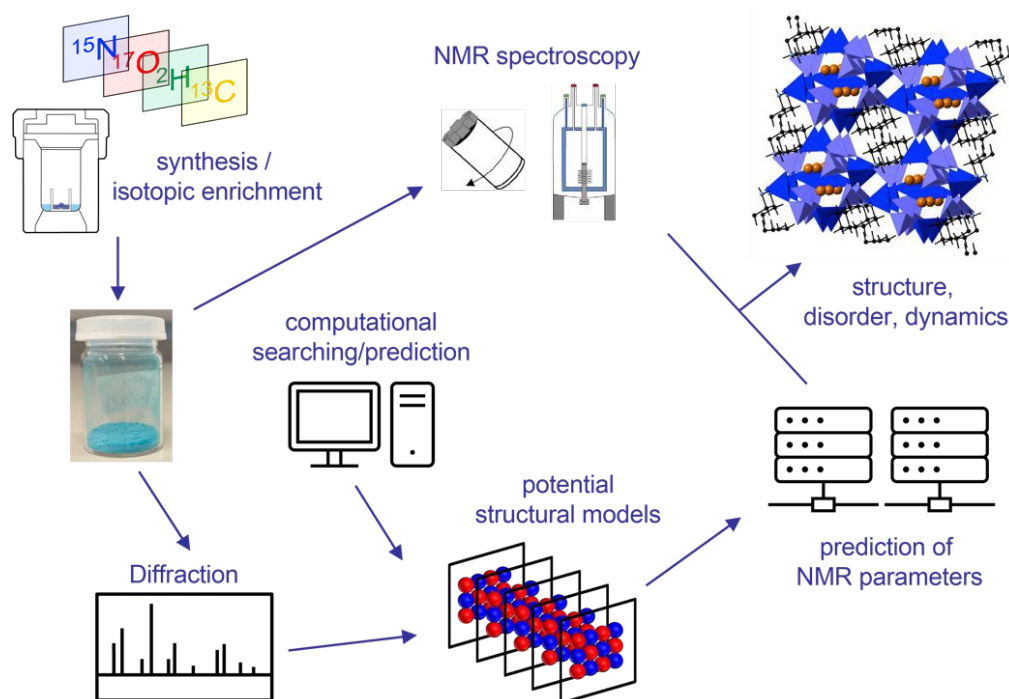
$^{15}N$ $^{17}O$ $^{2}H$ $^{13}C$

synthesis / isotopic enrichment

NMR spectroscopy

structure, disorder, dynamics

computational searching/prediction

potential structural models

prediction of NMR parameters

Diffraction